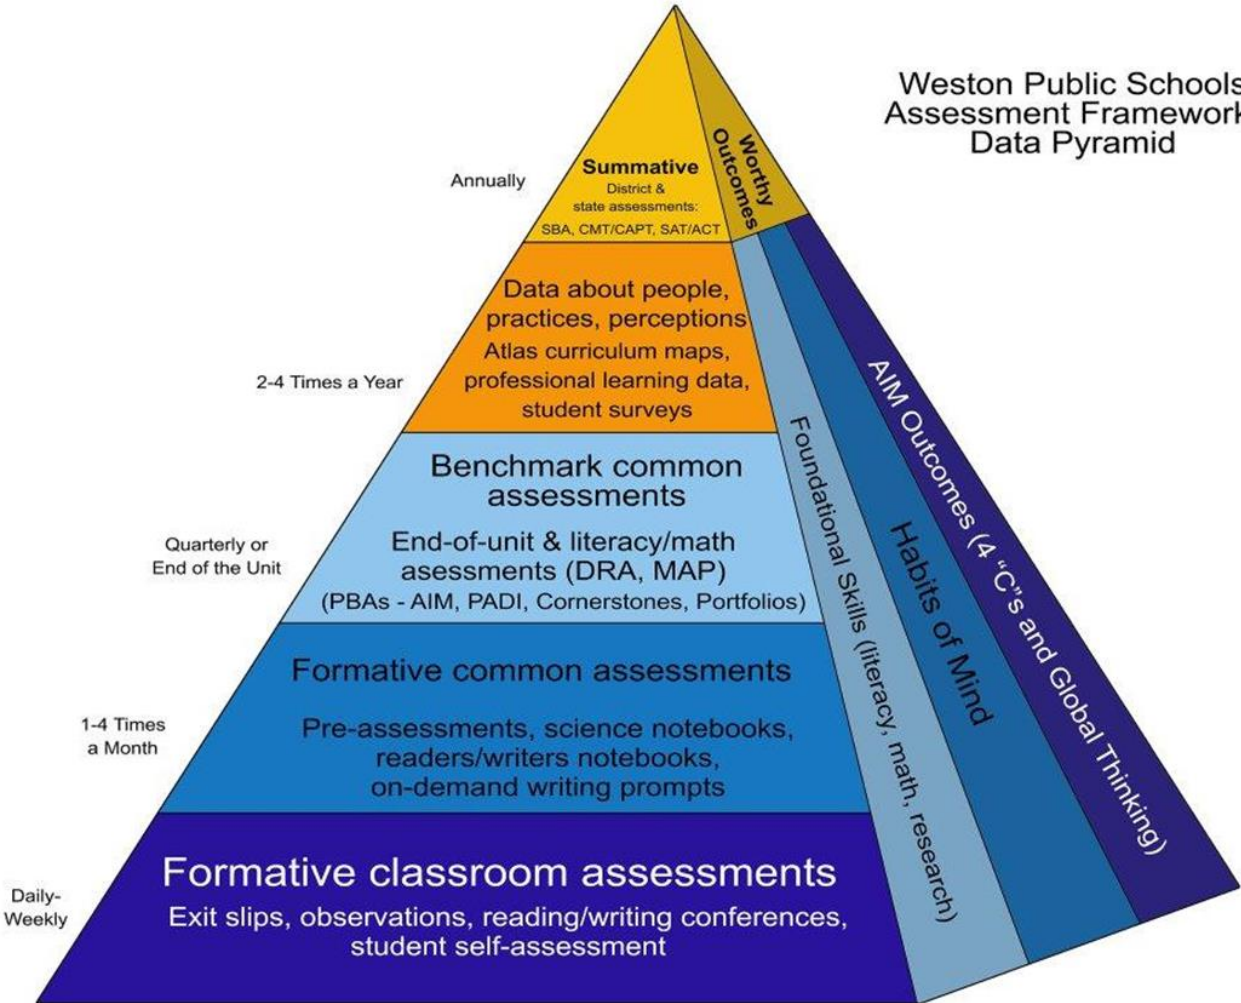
Weston Public Schools
Assessment Framework
Data Pyramid

Annually

Summative
District & state assessments:
SBA, CMT/CAPT, SAT/ACT

Worthy Outcomes

2-4 Times a Year

Data about people, practices, perceptions
Atlas curriculum maps, professional learning data, student surveys

Quarterly or End of the Unit

Benchmark common assessments
End-of-unit & literacy/math asessments (DRA, MAP)
(PBAs - AIM, PADI, Cornerstones, Portfolios)

1-4 Times a Month

Formative common assessments
Pre-assessments, science notebooks, readers/writers notebooks, on-demand writing prompts

Daily-Weekly

Formative classroom assessments
Exit slips, observations, reading/writing conferences, student self-assessment

Foundational Skills (literacy, math, research)

Habits of Mind

AIM Outcomes (4 "C"s and Global Thinking)